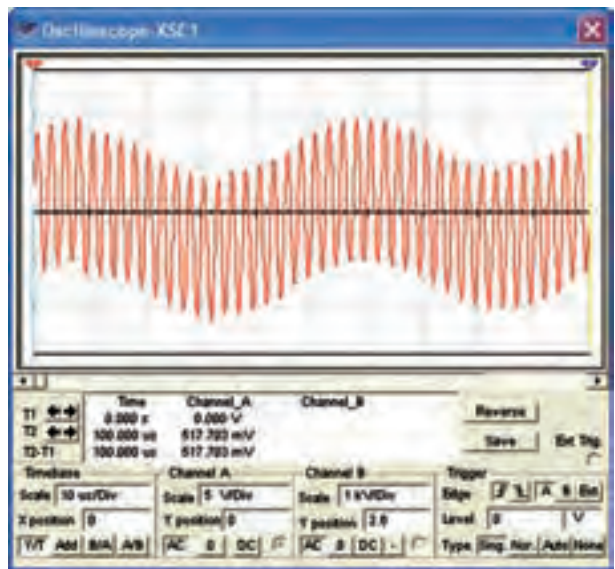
Oscilloscope-XSC1

| | Time | Channel_A | Channel_B |
|---|---|---|---|
| T1 | 0.000 s | 0.000 V | |
| T2 | 100.000 us | 517.703 mV | |
| T2-T1 | 100.000 us | 517.703 mV | |

Reverse

Save

Ext. Trig.

Timebase
Scale 10 us/Div
X position 0
Y/T Add B/A A/B

Channel A
Scale 5 V/Div
Y position 0
AC 0 DC

Channel B
Scale 1 kV/Div
Y position 2.8
AC 0 DC -

Trigger
Edge A B Ext
Level 0 V
Type Sing. Nor. Auto None